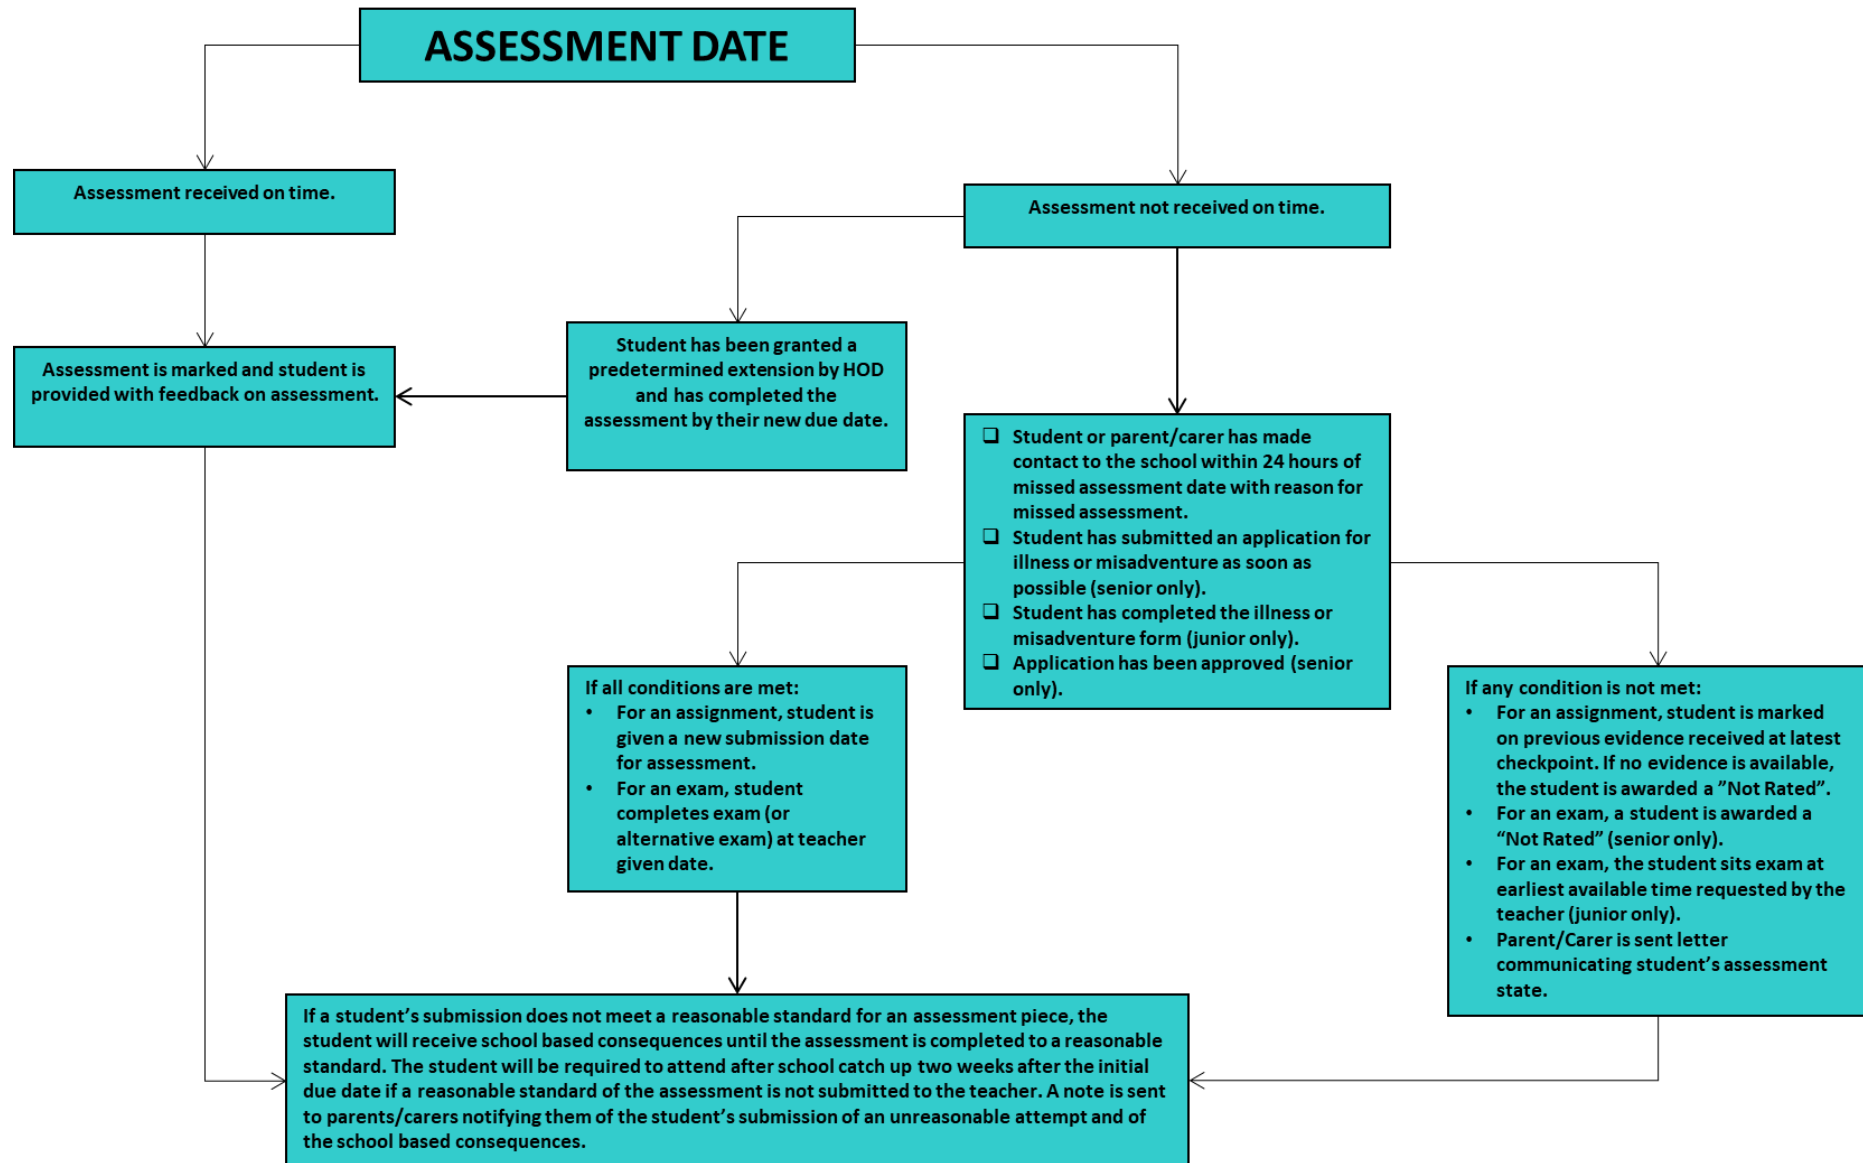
ASSESSMENT DATE

Assessment received on time.

Assessment not received on time.

Assessment is marked and student is provided with feedback on assessment.

Student has been granted a predetermined extension by HOD and has completed the assessment by their new due date.

❑ Student or parent/carer has made contact to the school within 24 hours of missed assessment date with reason for missed assessment.
❑ Student has submitted an application for illness or misadventure as soon as possible (senior only).
❑ Student has completed the illness or misadventure form (junior only).
❑ Application has been approved (senior only).

If all conditions are met:
• For an assignment, student is given a new submission date for assessment.
• For an exam, student completes exam (or alternative exam) at teacher given date.

If any condition is not met:
• For an assignment, student is marked on previous evidence received at latest checkpoint. If no evidence is available, the student is awarded a ”Not Rated”.
• For an exam, a student is awarded a “Not Rated” (senior only).
• For an exam, the student sits exam at earliest available time requested by the teacher (junior only).
• Parent/Carer is sent letter communicating student’s assessment state.

If a student’s submission does not meet a reasonable standard for an assessment piece, the student will receive school based consequences until the assessment is completed to a reasonable standard. The student will be required to attend after school catch up two weeks after the initial due date if a reasonable standard of the assessment is not submitted to the teacher. A note is sent to parents/carers notifying them of the student’s submission of an unreasonable attempt and of the school based consequences.